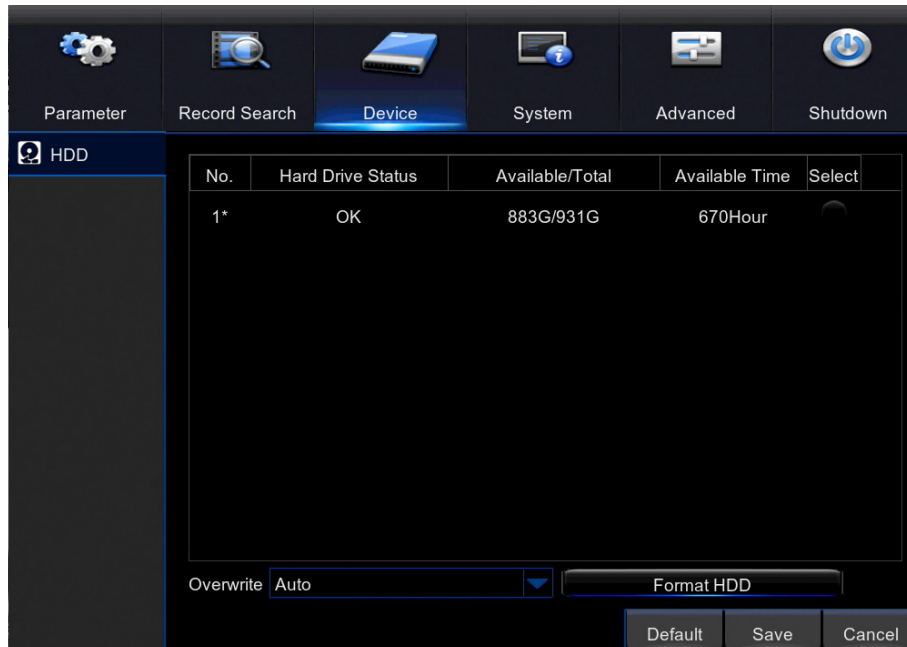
Parameter Record Search Device System Advanced Shutdown

HDD

| No. | Hard Drive Status | Available/Total | Available Time | Select |
|---|---|---|---|---|
| 1* | OK | 883G/931G | 670Hour | |

Overwrite Auto

Format HDD

Default Save Cancel